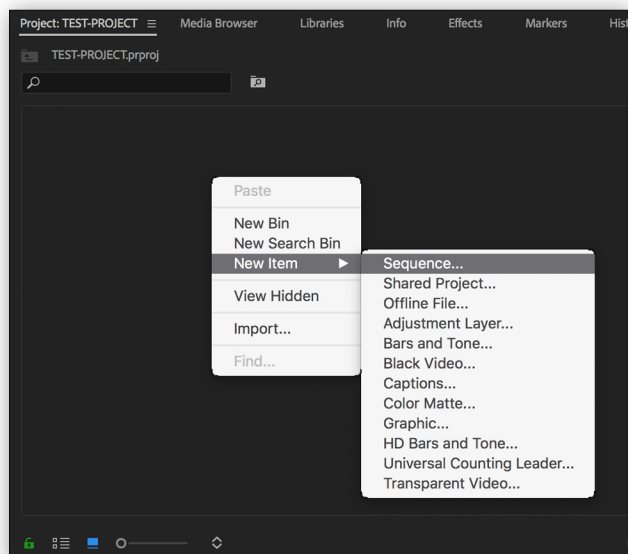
Project: TEST-PROJECT ≡ Media Browser Libraries Info Effects Markers Hist

TEST-PROJECT.prproj

Paste

New Bin
New Search Bin
New Item ▶

View Hidden

Import...

Find...

Sequence...
Shared Project...
Offline File...
Adjustment Layer...
Bars and Tone...
Black Video...
Captions...
Color Matte...
Graphic...
HD Bars and Tone...
Universal Counting Leader...
Transparent Video...